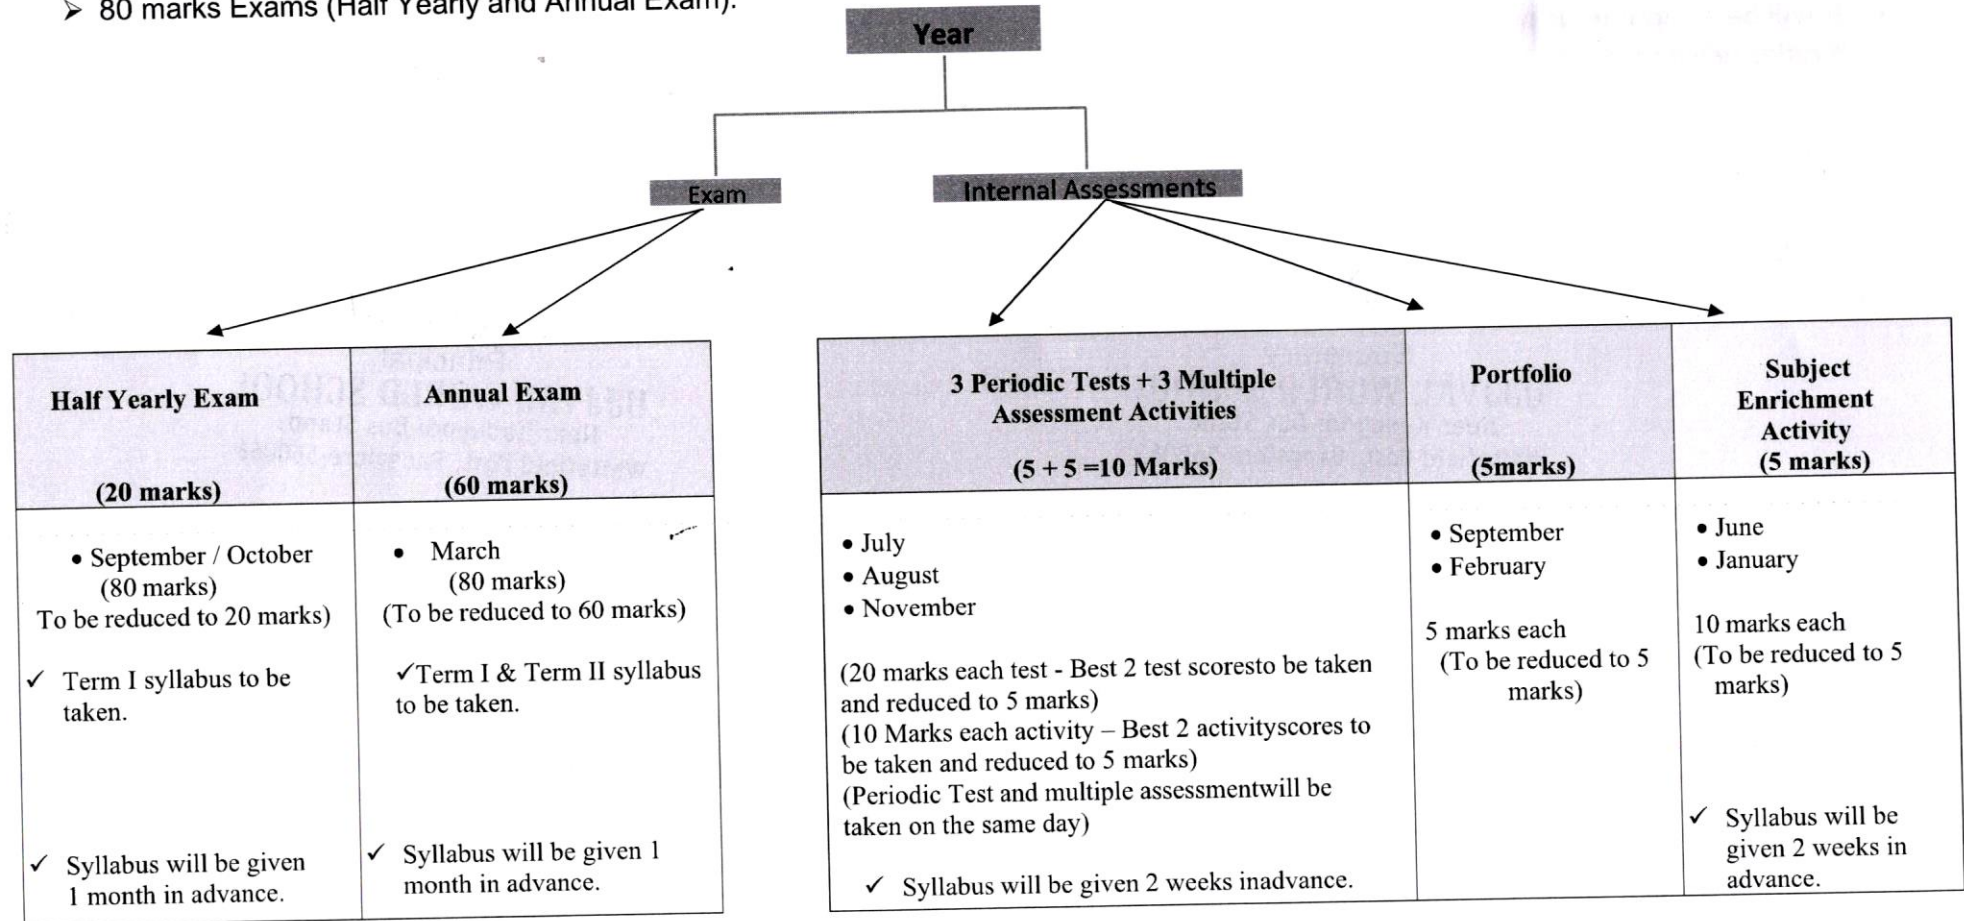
➢ 80 marks Exams (Half Yearly and Annual Exam).

Year

Exam

Internal Assessments

| Half Yearly Exam (20 marks) | Annual Exam (60 marks) |
|---|---|
| • September / October (80 marks) To be reduced to 20 marks) ✓ Term I syllabus to be taken. ✓ Syllabus will be given 1 month in advance. | • March (80 marks) (To be reduced to 60 marks) ✓Term I & Term II syllabus to be taken. ✓ Syllabus will be given 1 month in advance. |

| 3 Periodic Tests + 3 Multiple Assessment Activities (5 + 5 =10 Marks) | Portfolio (5marks) | Subject Enrichment Activity (5 marks) |
|---|---|---|
| • July • August • November (20 marks each test - Best 2 test scoresto be taken and reduced to 5 marks) (10 Marks each activity – Best 2 activityscores to be taken and reduced to 5 marks) (Periodic Test and multiple assessmentwill be taken on the same day) ✓ Syllabus will be given 2 weeks inadvance. | • September • February 5 marks each (To be reduced to 5 marks) | • June • January 10 marks each (To be reduced to 5 marks) ✓ Syllabus will be given 2 weeks in advance. |